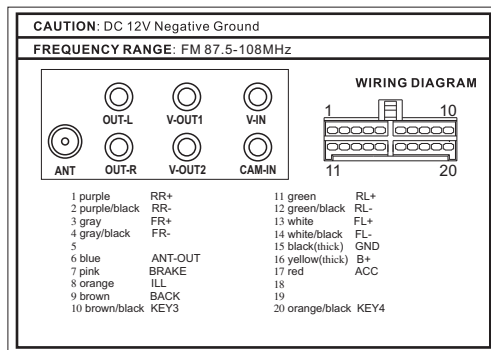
CAUTION: DC 12V Negative Ground

FREQUENCY RANGE: FM 87.5-108MHz

OUT-L
V-OUT1
V-IN
ANT
OUT-R
V-OUT2
CAM-IN

WIRING DIAGRAM
1
10
11
20

1 purple RR+
2 purple/black RR-
3 gray FR+
4 gray/black FR-
5
6 blue ANT-OUT
7 pink BRAKE
8 orange ILL
9 brown BACK
10 brown/black KEY3

11 green RL+
12 green/black RL-
13 white FL+
14 white/black FL-
15 black(thick) GND
16 yellow(thick) B+
17 red ACC
18
19
20 orange/black KEY4